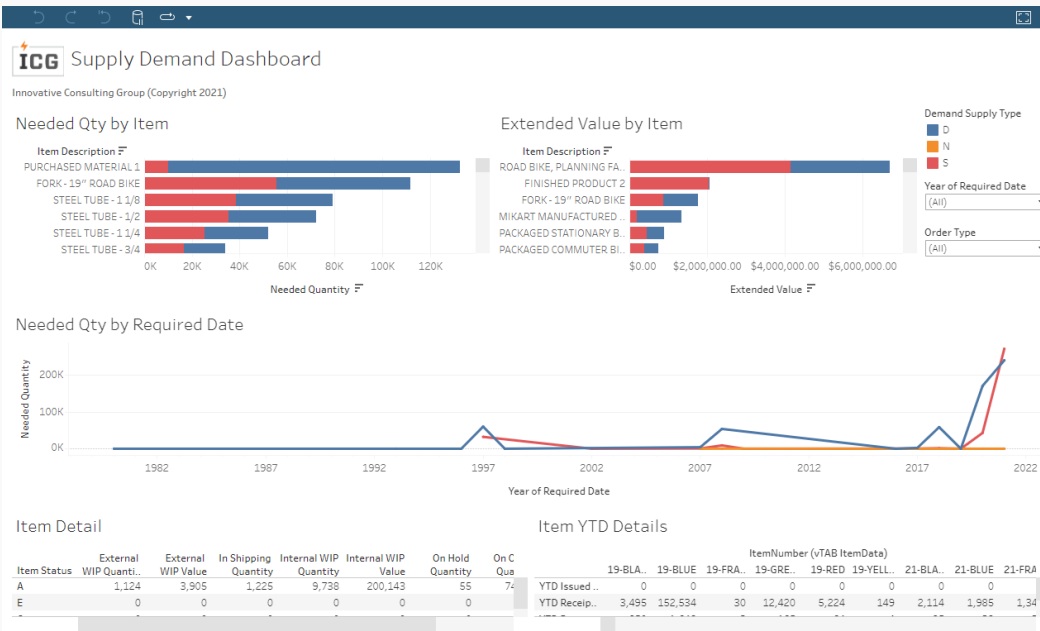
ICG Supply Demand Dashboard

Innovative Consulting Group (Copyright 2021)

Needed Qty by Item

Item Description
PURCHASED MATERIAL 1
FORK - 19" ROAD BIKE
STEEL TUBE - 1 1/8
STEEL TUBE - 1/2
STEEL TUBE - 1 1/4
STEEL TUBE - 3/4

0K 20K 40K 60K 80K 100K 120K

Needed Quantity

Extended Value by Item

Item Description
ROAD BIKE, PLANNING FA..
FINISHED PRODUCT 2
FORK - 19" ROAD BIKE
MIKART MANUFACTURED ..
PACKAGED STATIONARY B..
PACKAGED COMMUTER BI..

$0.00 $2,000,000.00 $4,000,000.00 $6,000,000.00

Extended Value

Demand Supply Type
D
N
S

Year of Required Date
(All)

Order Type
(All)

Needed Qty by Required Date

Needed Quantity
200K
100K
0K

1982 1987 1992 1997 2002 2007 2012 2017 2022

Year of Required Date

Item Detail

| Item Status | External WIP Quanti.. | External WIP Value | In Shipping Quantity | Internal WIP Quantity | Internal WIP Value | On Hold Quantity | On C Qua |
|---|---|---|---|---|---|---|---|
| A | 1,124 | 3,905 | 1,225 | 9,738 | 200,143 | 55 | 7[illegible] |
| E | 0 | 0 | 0 | 0 | 0 | 0 | |

Item YTD Details

ItemNumber (vTAB ItemData)

| | 19-BLA.. | 19-BLUE | 19-FRA.. | 19-GRE.. | 19-RED | 19-YELL.. | 21-BLA.. | 21-BLUE | 21-FRA |
|---|---|---|---|---|---|---|---|---|---|
| YTD Issued .. | 0 | 0 | 0 | 0 | 0 | 0 | 0 | 0 | |
| YTD Receip.. | 3,495 | 152,534 | 30 | 12,420 | 5,224 | 149 | 2,114 | 1,985 | 1,34 |